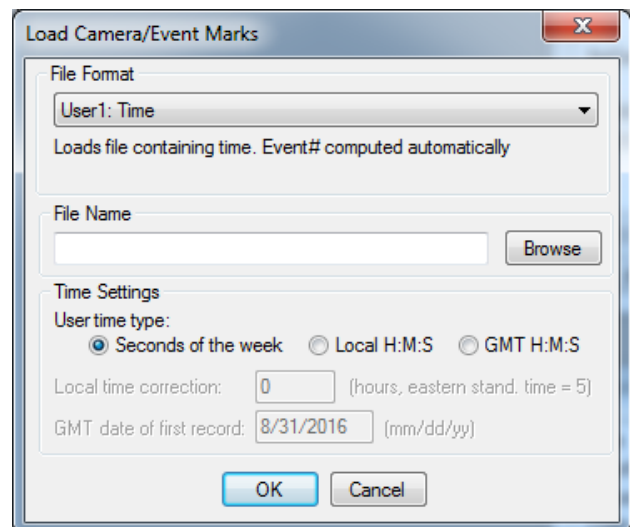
Load Camera/Event Marks

File Format

User1: Time

Loads file containing time. Event# computed automatically

File Name

Browse

Time Settings

User time type:

Seconds of the week

Local H:M:S

GMT H:M:S

Local time correction: 0 (hours, eastern stand. time = 5)

GMT date of first record: 8/31/2016 (mm/dd/yy)

OK

Cancel